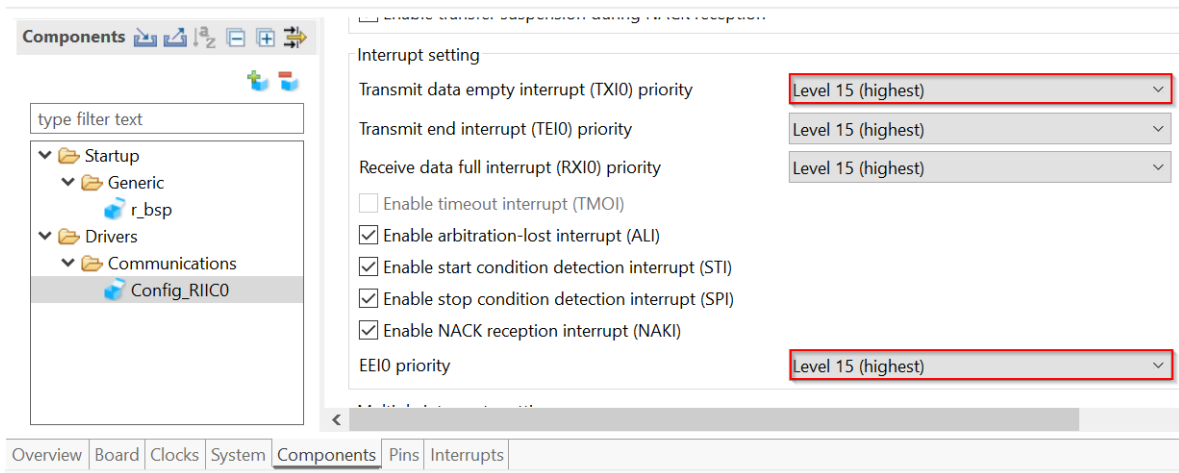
Components

type filter text

Startup
Generic
r_bsp
Drivers
Communications
Config_RIIC0

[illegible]

Interrupt setting
Transmit data empty interrupt (TXI0) priority
Level 15 (highest)
Transmit end interrupt (TEI0) priority
Level 15 (highest)
Receive data full interrupt (RXI0) priority
Level 15 (highest)
Enable timeout interrupt (TMOI)
Enable arbitration-lost interrupt (ALI)
Enable start condition detection interrupt (STI)
Enable stop condition detection interrupt (SPI)
Enable NACK reception interrupt (NAKI)
EEI0 priority
Level 15 (highest)

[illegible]

Overview | Board | Clocks | System | Components | Pins | Interrupts